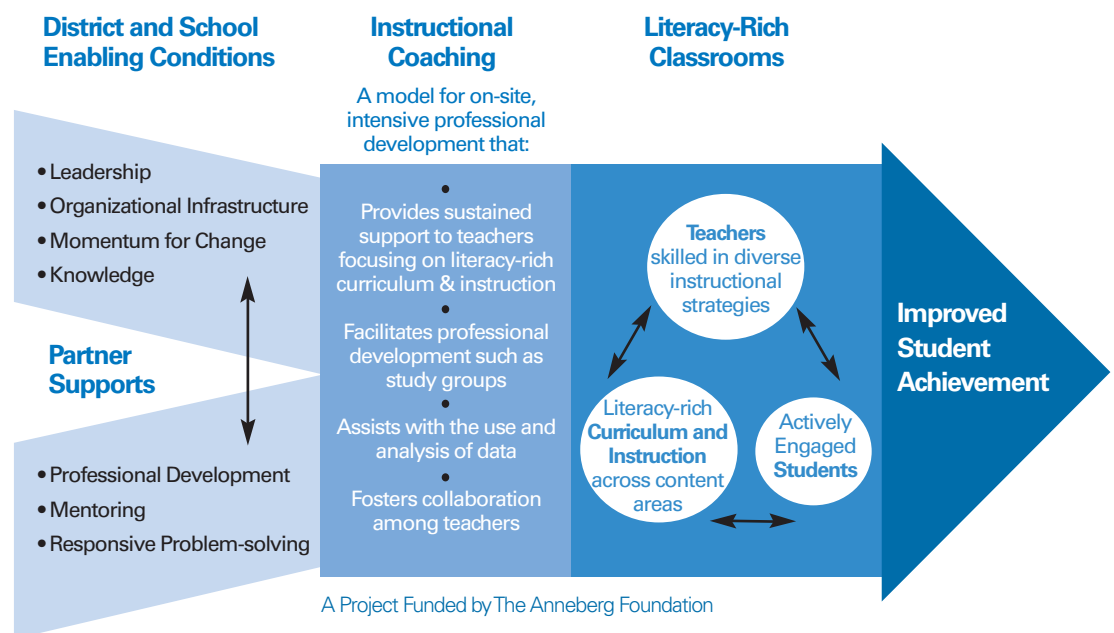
District and School Enabling Conditions

Instructional Coaching

Literacy-Rich Classrooms

A model for on-site, intensive professional development that:

• Leadership
• Organizational Infrastructure
• Momentum for Change
• Knowledge

Partner Supports

• Professional Development
• Mentoring
• Responsive Problem-solving

• Provides sustained support to teachers focusing on literacy-rich curriculum & instruction
• Facilitates professional development such as study groups
• Assists with the use and analysis of data
• Fosters collaboration among teachers

Teachers skilled in diverse instructional strategies

Literacy-rich Curriculum and Instruction across content areas

Actively Engaged Students

Improved Student Achievement

A Project Funded by The Anneberg Foundation